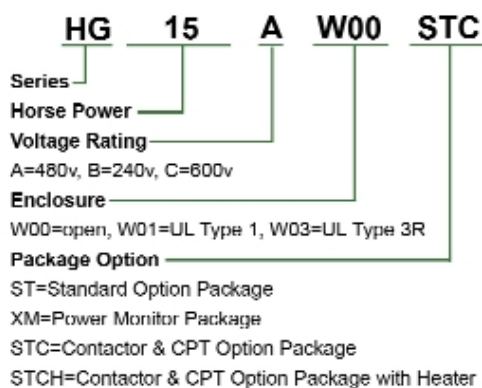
HG 15 A W00 STC

Series

Horse Power

Voltage Rating

A=480v, B=240v, C=600v

Enclosure

W00=open, W01=UL Type 1, W03=UL Type 3R

Package Option

ST=Standard Option Package

XM=Power Monitor Package

STC=Contactor & CPT Option Package

STCH=Contactor & CPT Option Package with Heater